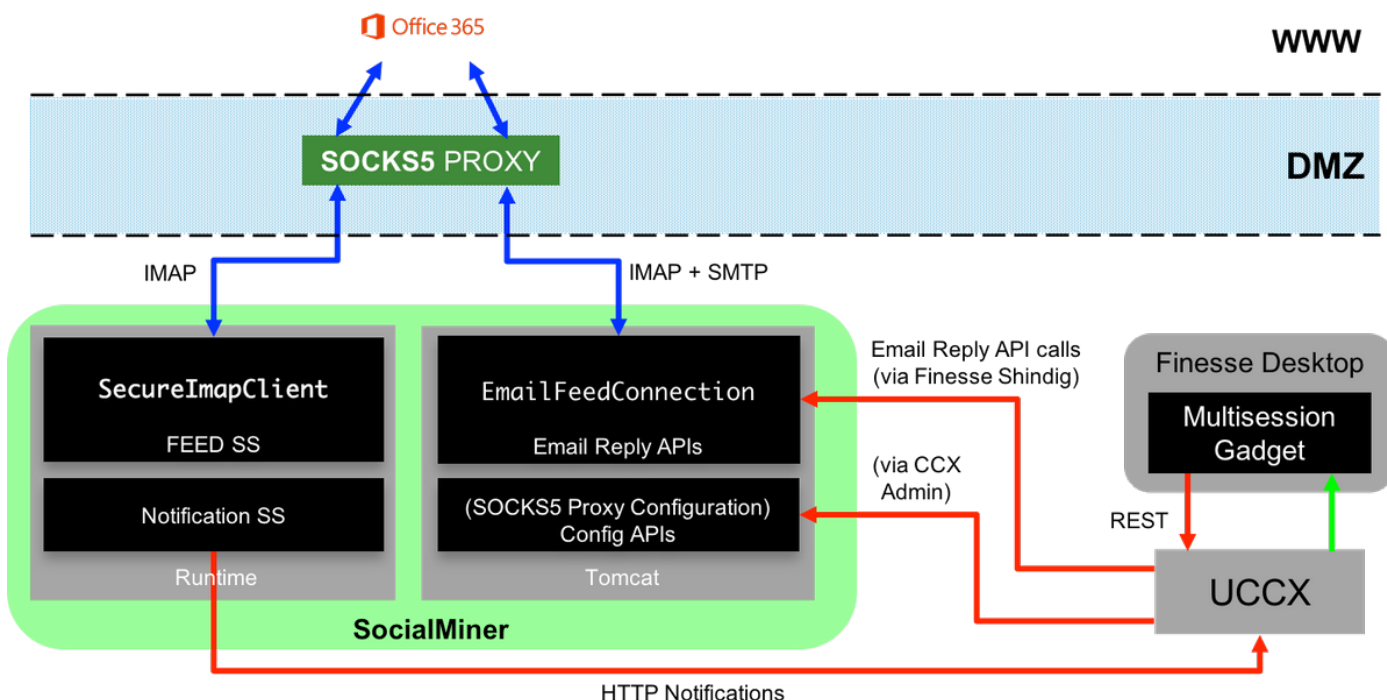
Office 365

WWW

SOCKS5 PROXY

DMZ

IMAP

IMAP + SMTP

SecureImapClient

FEED SS

Notification SS

Runtime

EmailFeedConnection

Email Reply APIs

(SOCKS5 Proxy Configuration) Config APIs

Tomcat

SocialMiner

Email Reply API calls (via Finesse Shindig)

(via CCX Admin)

Finesse Desktop

Multisession Gadget

REST

UCCX

HTTP Notifications